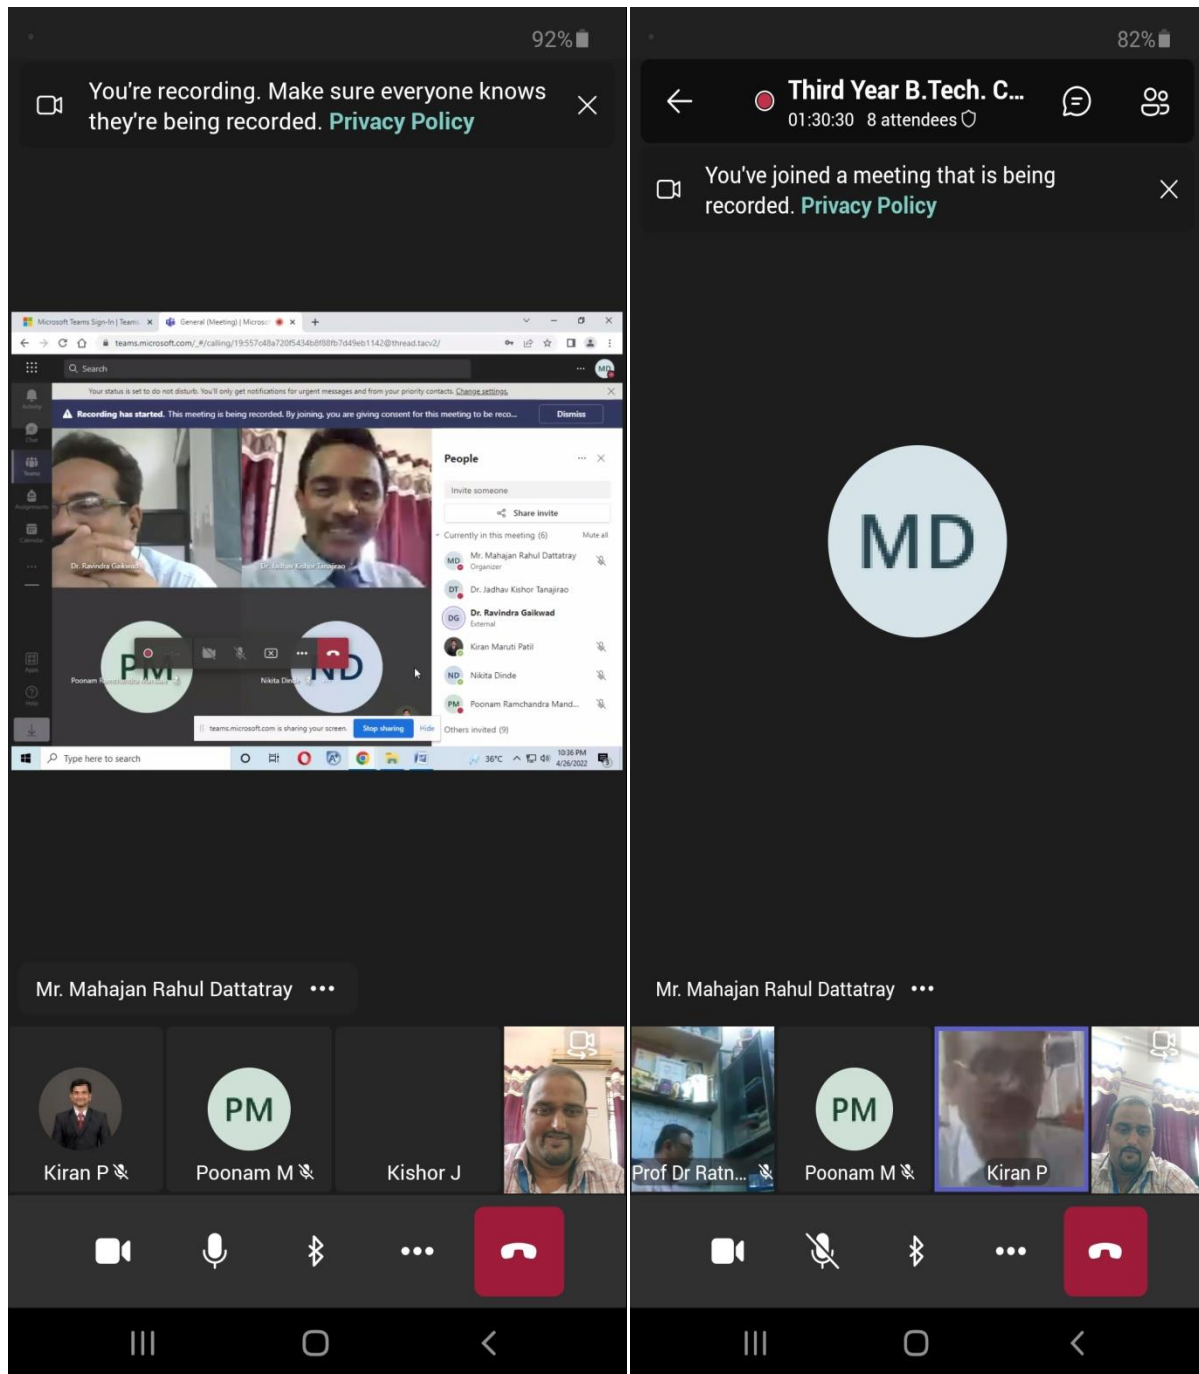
92%

You're recording. Make sure everyone knows they're being recorded. Privacy Policy

Microsoft Teams Sign-in | Teams
General (Meeting) | Microsoft
teams.microsoft.com/_#/calling/19:557c48a720f5434b8f88fb7d49eb1142@thread.tacv2/

Search

Your status is set to do not disturb. You'll only get notifications for urgent messages and from your priority contacts. Change settings.

Recording has started. This meeting is being recorded. By joining, you are giving consent for this meeting to be reco...
Dismiss

Dr. Ravindra Gaikwad
Dr. Jadhav Kishor Tanajirao
Poonam Ramchandra Mand...
Nikita Dinde

People
Invite someone
Share invite
Currently in this meeting (6)
Mute all
MD Mr. Mahajan Rahul Dattatray Organizer
DT Dr. Jadhav Kishor Tanajirao
DG Dr. Ravindra Gaikwad External
Kiran Maruti Patil
ND Nikita Dinde
PM Poonam Ramchandra Mand...
Others invited (9)

teams.microsoft.com is sharing your screen. Stop sharing Hide

Type here to search
36°C
10:36 PM
4/26/2022

Mr. Mahajan Rahul Dattatray

Kiran P
PM
Poonam M
Kishor J

82%

Third Year B.Tech. C...
01:30:30 8 attendees

You've joined a meeting that is being recorded. Privacy Policy

MD

Mr. Mahajan Rahul Dattatray

Prof Dr Ratn...
PM
Poonam M
Kiran P